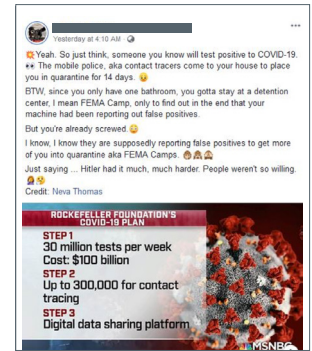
Yesterday at 4:10 AM · 

💥Yeah. So just think, someone you know will test positive to COVID-19. 👀 The mobile police, aka contact tracers come to your house to place you in quarantine for 14 days. 😉

BTW, since you only have one bathroom, you gotta stay at a detention center, I mean FEMA Camp, only to find out in the end that your machine had been reporting out false positives.

But you're already screwed.😉

I know, I know they are supposedly reporting false positives to get more of you into quarantine aka FEMA Camps. 🙈🙉🙊

Just saying ... Hitler had it much, much harder. People weren't so willing. 🤦🤔

Credit: Neva Thomas

ROCKEFELLER FOUNDATION'S COVID-19 PLAN

STEP 1
30 million tests per week
Cost: $100 billion

STEP 2
Up to 300,000 for contact tracing

STEP 3
Digital data sharing platform

MSNBC